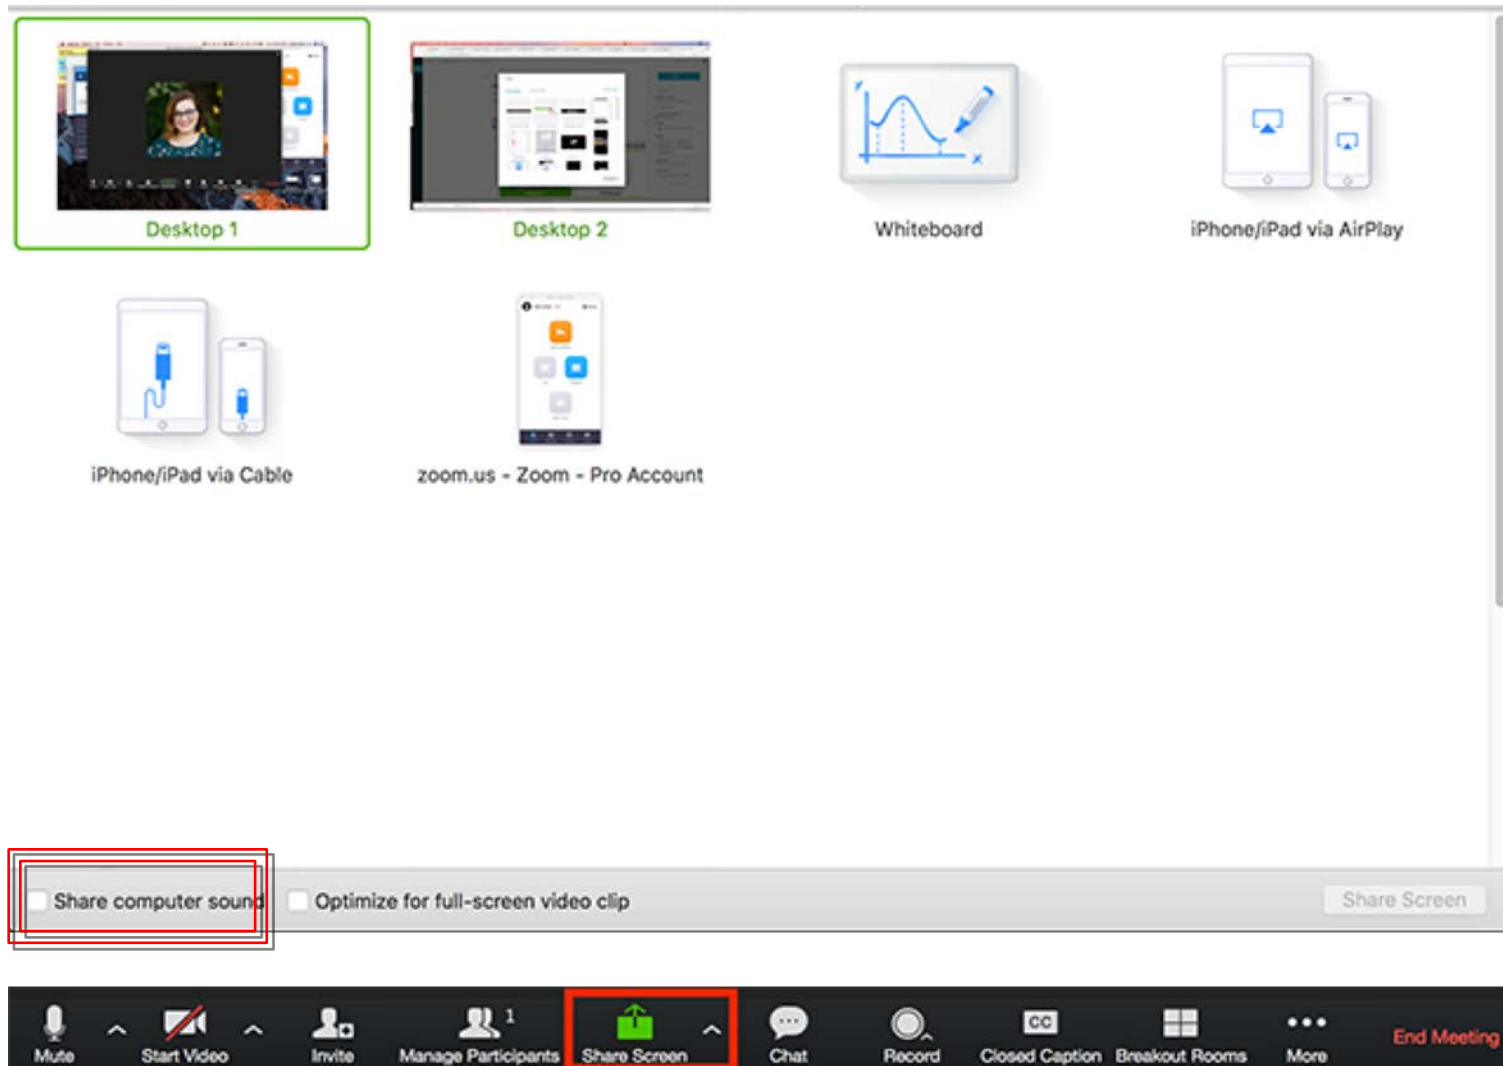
Desktop 1

Desktop 2

Whiteboard

iPhone/iPad via AirPlay

iPhone/iPad via Cable

zoom.us - Zoom - Pro Account

Share computer sound

Optimize for full-screen video clip

Share Screen

Mute

Start Video

Invite

Manage Participants 1

Share Screen

Chat

Record

CC

Closed Caption

Breakout Rooms

More

End Meeting